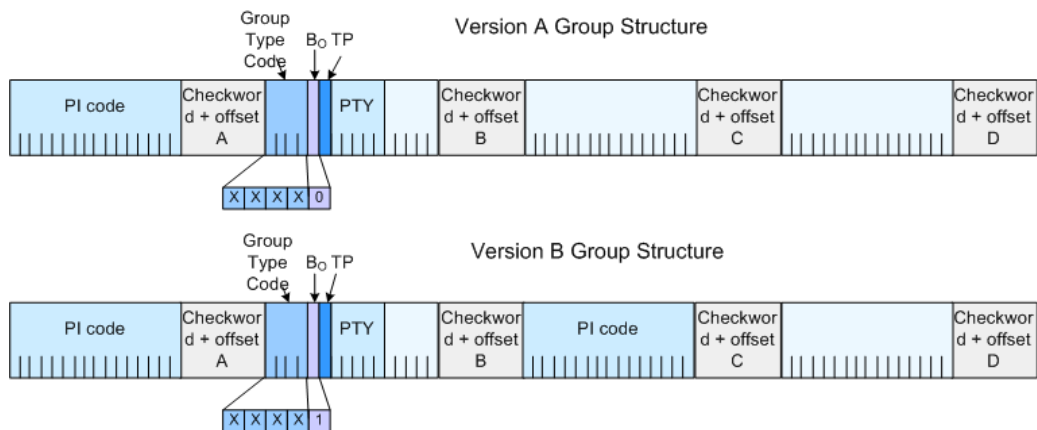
Group Type Code

$B_0$ TP

Version A Group Structure

PI code

Checkword + offset A

PTY

Checkword + offset B

Checkword + offset C

Checkword + offset D

X X X X 0

Group Type Code

$B_0$ TP

Version B Group Structure

PI code

Checkword + offset A

PTY

Checkword + offset B

PI code

Checkword + offset C

Checkword + offset D

X X X X 1